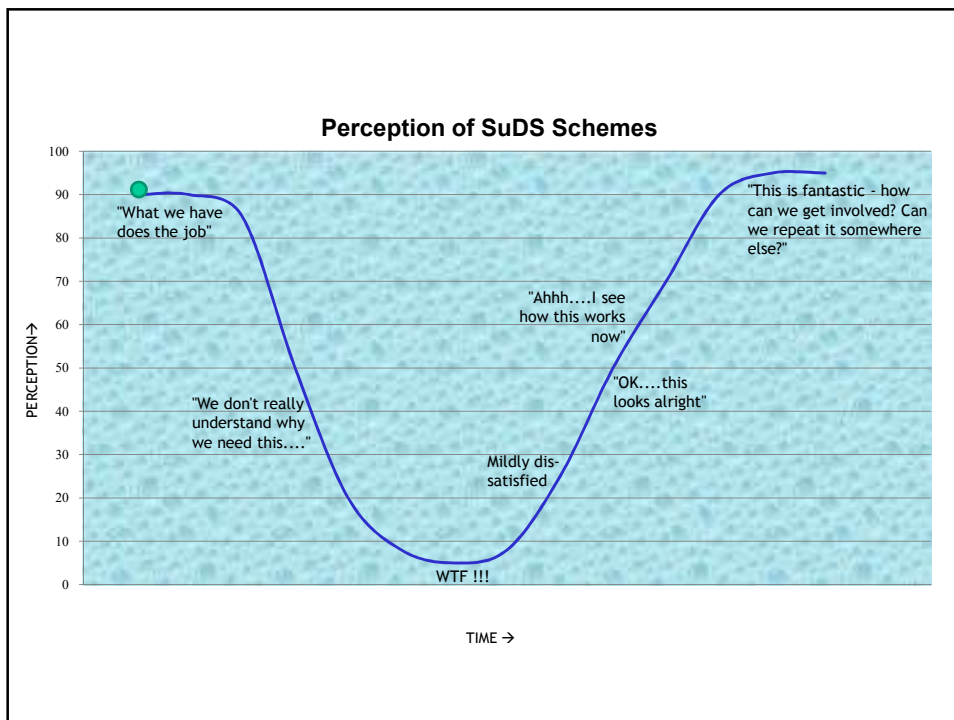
Perception of SuDS Schemes

100
90
80
70
60
50
40
30
20
10
0

PERCEPTION→

"What we have does the job"

"We don't really understand why we need this...."

WTF !!!

Mildly dissatisfied

"OK....this looks alright"

"Ahhh....I see how this works now"

"This is fantastic - how can we get involved? Can we repeat it somewhere else?"

TIME →